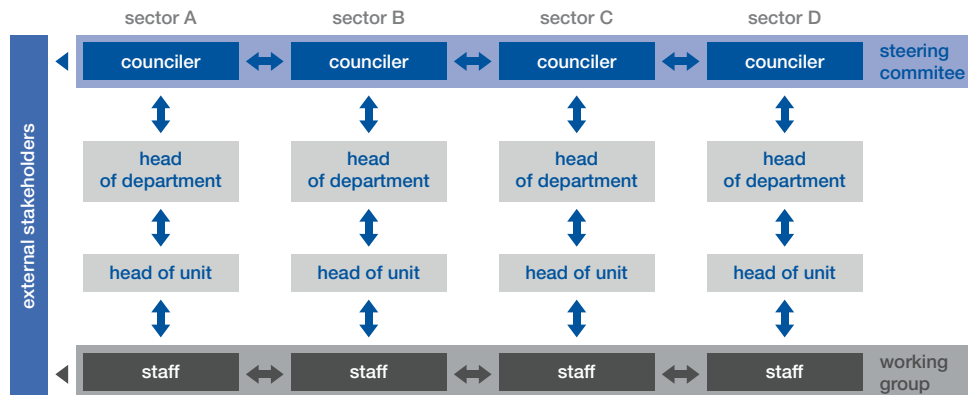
sector A sector B sector C sector D

external stakeholders

counciler counciler counciler counciler steering commitee

head of department head of department head of department head of department

head of unit head of unit head of unit head of unit

staff staff staff staff working group